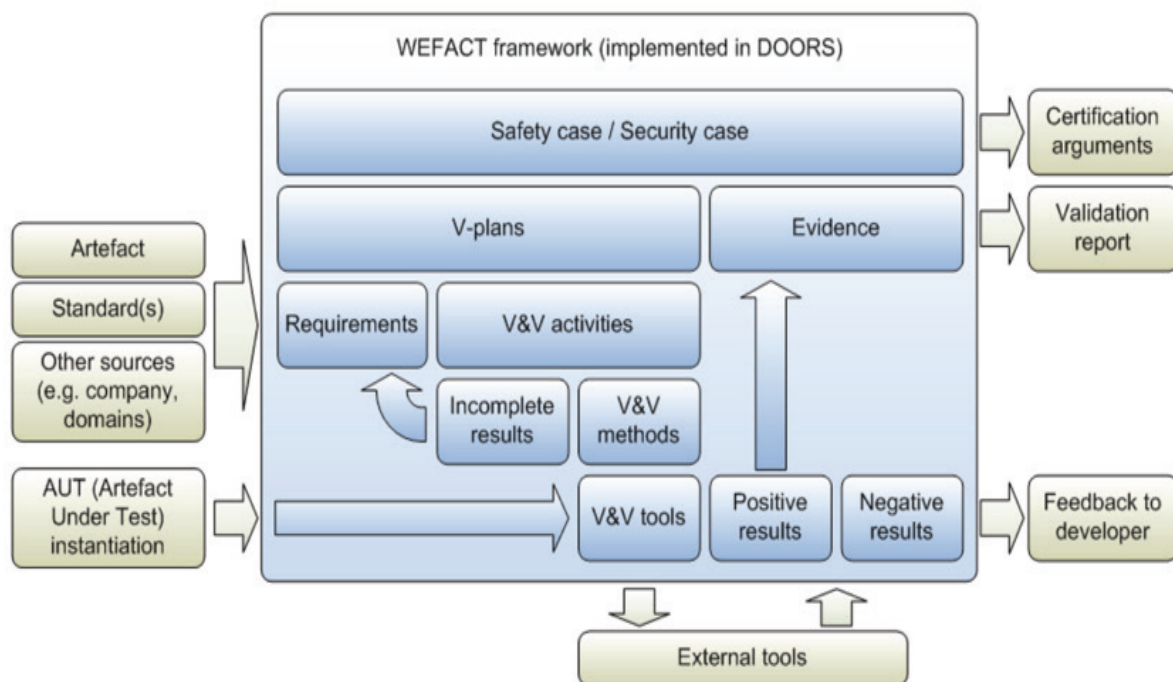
WEFACT framework (implemented in DOORS)

Safety case / Security case

Certification arguments

V-plans

Evidence

Validation report

Artefact

Standard(s)

Other sources (e.g. company, domains)

Requirements

V&V activities

Incomplete results

V&V methods

AUT (Artefact Under Test) instantiation

V&V tools

Positive results

Negative results

Feedback to developer

External tools